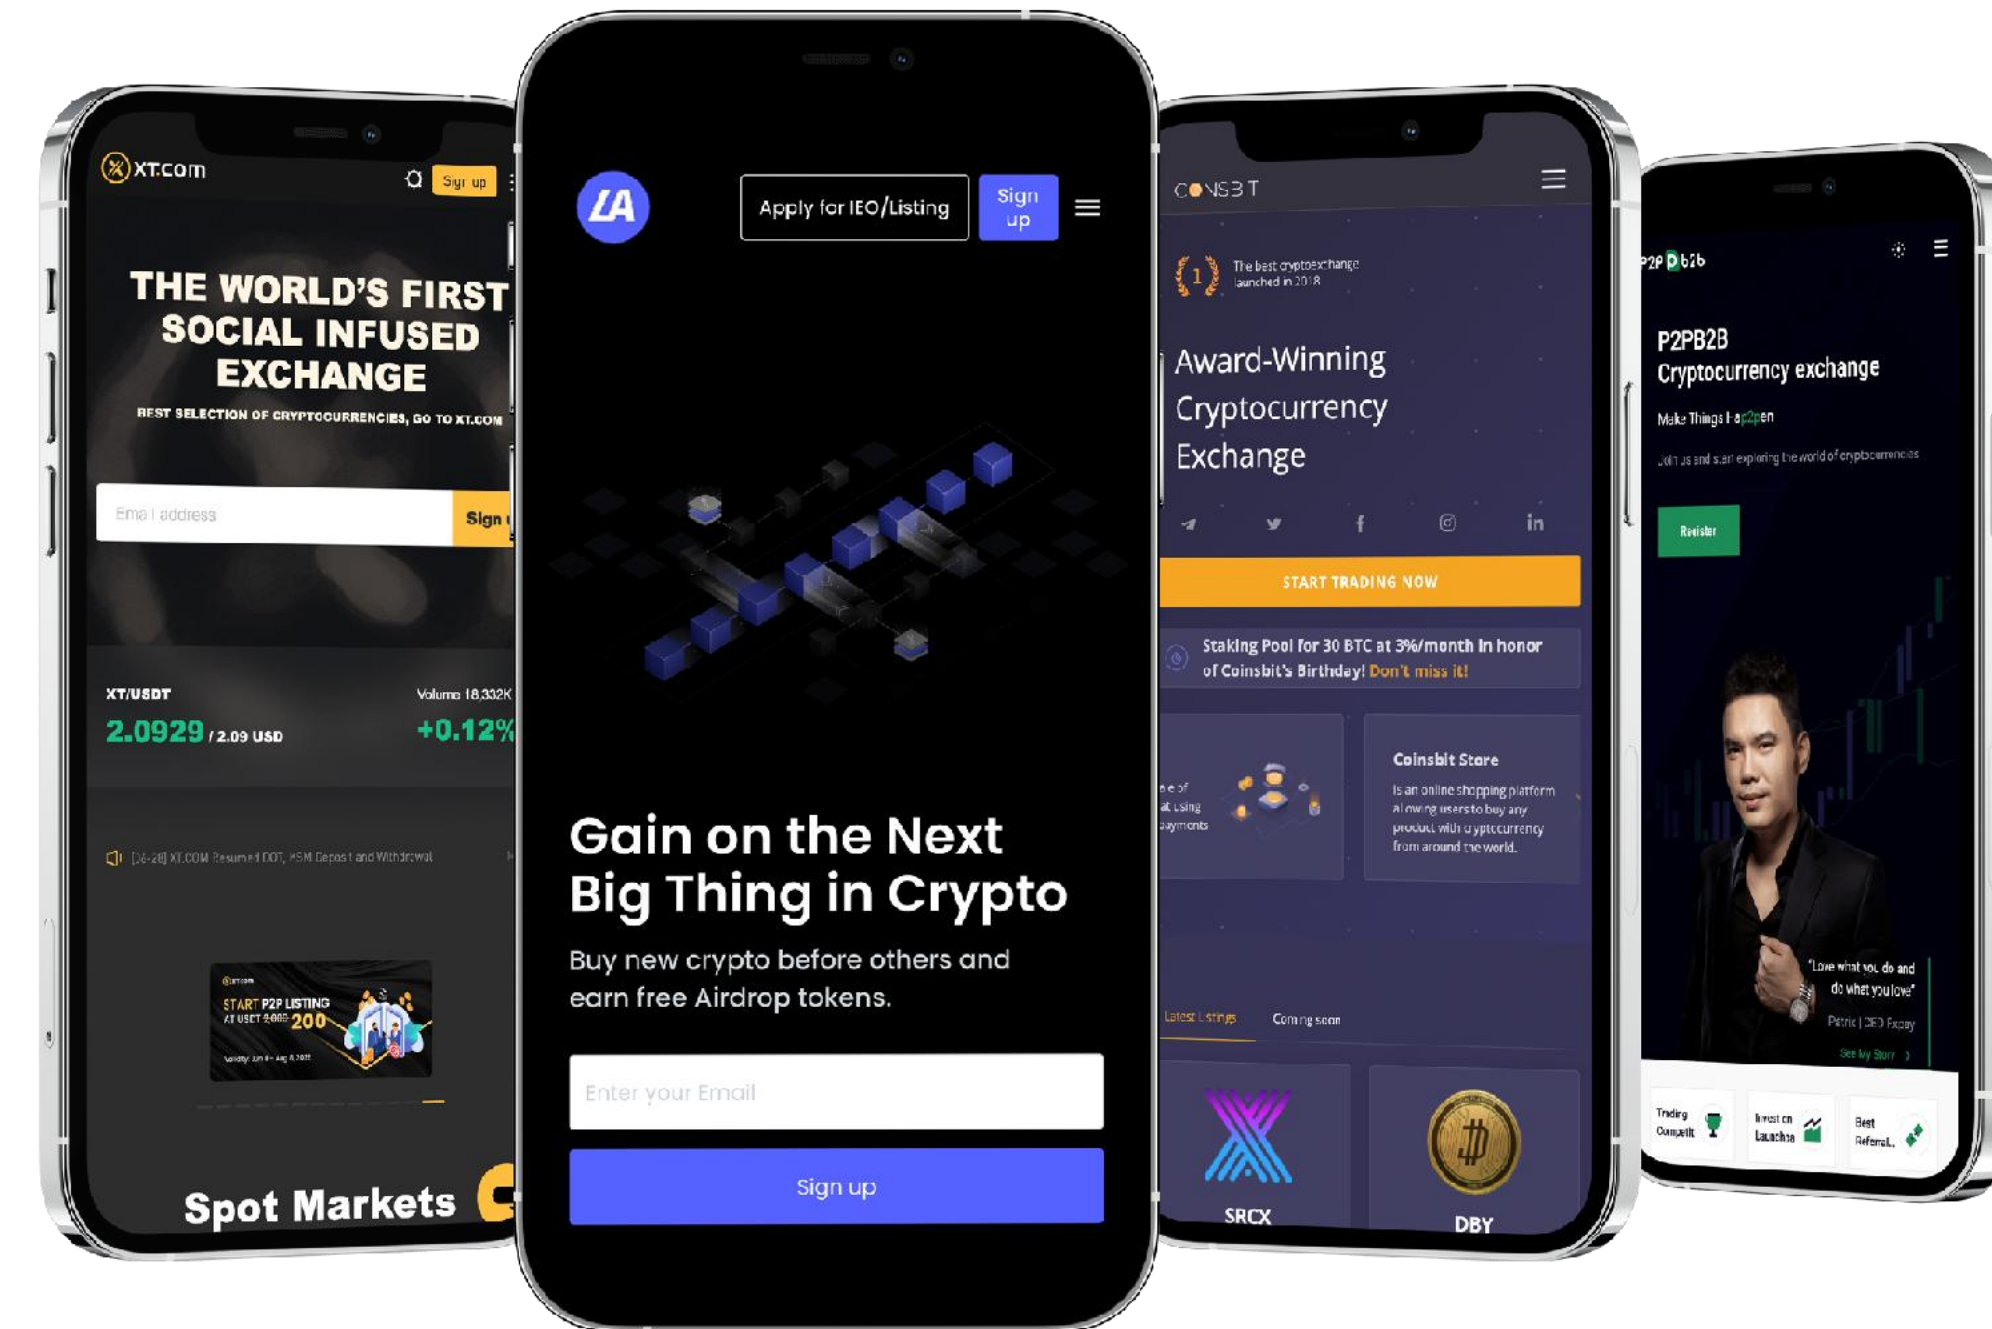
XT.com
Sign up

THE WORLD'S FIRST SOCIAL INFUSED EXCHANGE

BEST SELECTION OF CRYPTOCURRENCIES, GO TO XT.COM

Email address
Sign

XT/USDT
Volume 18,332K
2.0929 / 2.09 USD
+0.12%

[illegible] XT.COM Resumed DOT, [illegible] Deposit and Withdrawal

START P2P LISTING
AT USDT 2,000 200

Spot Markets

LA
Apply for IEO/Listing
Sign up

Gain on the Next Big Thing in Crypto

Buy new crypto before others and earn free Airdrop tokens.

Enter your Email

Sign up

COINSBIT

1
The best cryptoexchange launched in 2018

Award-Winning Cryptocurrency Exchange

START TRADING NOW

Staking Pool for 30 BTC at 3%/month in honor of Coinsbit's Birthday! Don't miss it!

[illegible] using payments

Coinsbit Store
Is an online shopping platform allowing users to buy any product with cryptocurrency from around the world.

Latest Listings
Coming soon

SRCX
DBY

P2P b2b

P2PB2B
Cryptocurrency exchange

Make Things Happen

Join us and start exploring the world of cryptocurrencies

Register

"Love what you do and do what you love"
Patric | CEO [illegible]
See my Story

Trading Competit
Invest on Launchpad
Best Referral